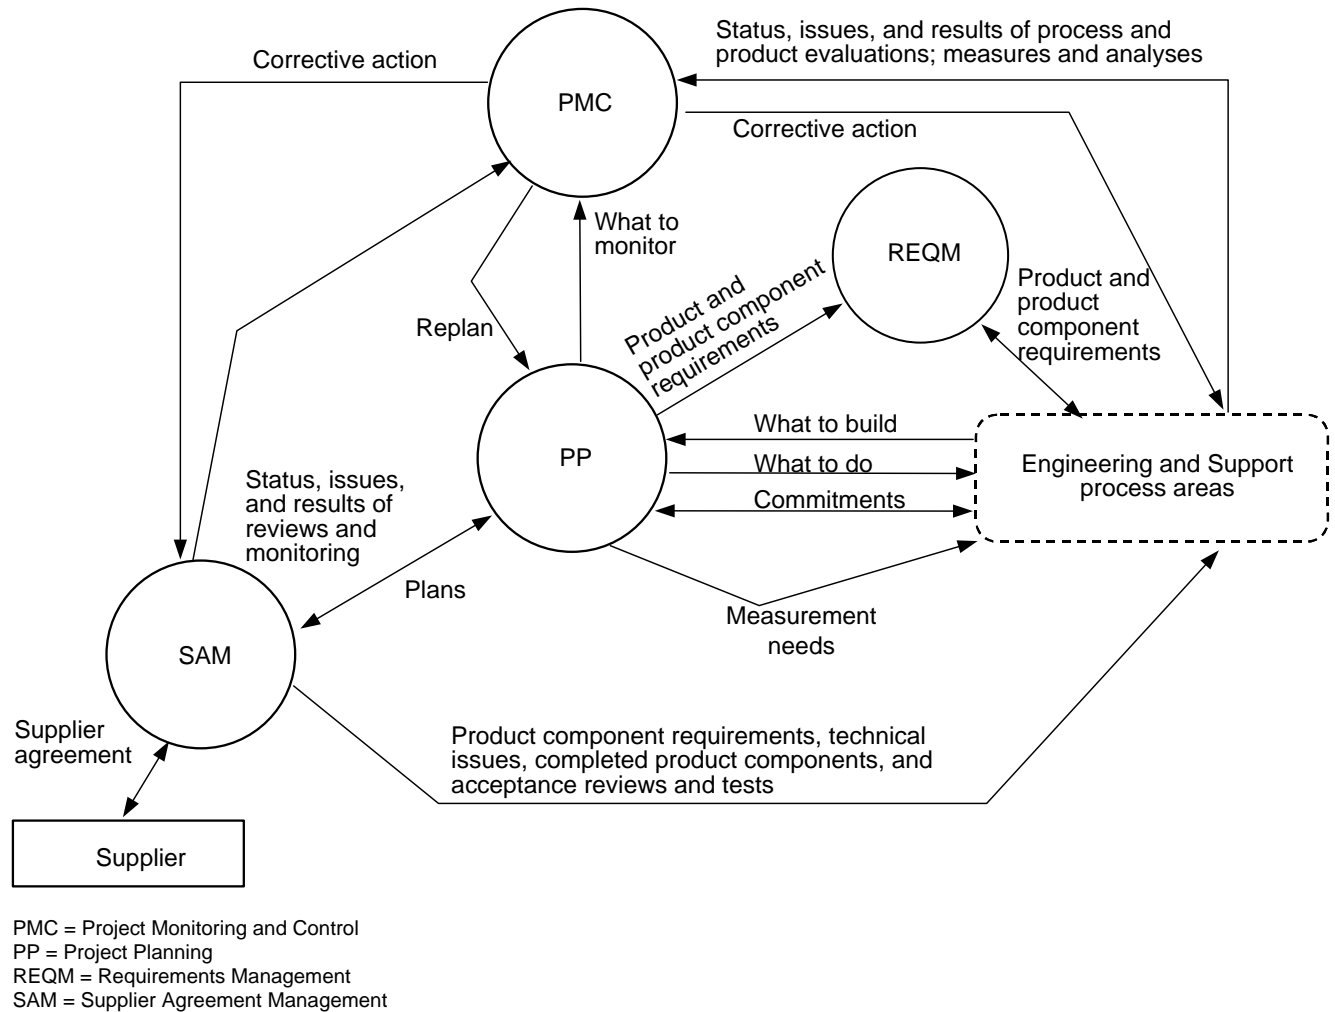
Corrective action

PMC

Status, issues, and results of process and product evaluations; measures and analyses

Corrective action

What to monitor

REQM

Replan

Product and product component requirements

Product and product component requirements

What to build

PP

What to do

Commitments

Engineering and Support process areas

Status, issues, and results of reviews and monitoring

Plans

Measurement needs

SAM

Supplier agreement

Product component requirements, technical issues, completed product components, and acceptance reviews and tests

Supplier

PMC = Project Monitoring and Control
PP = Project Planning
REQM = Requirements Management
SAM = Supplier Agreement Management